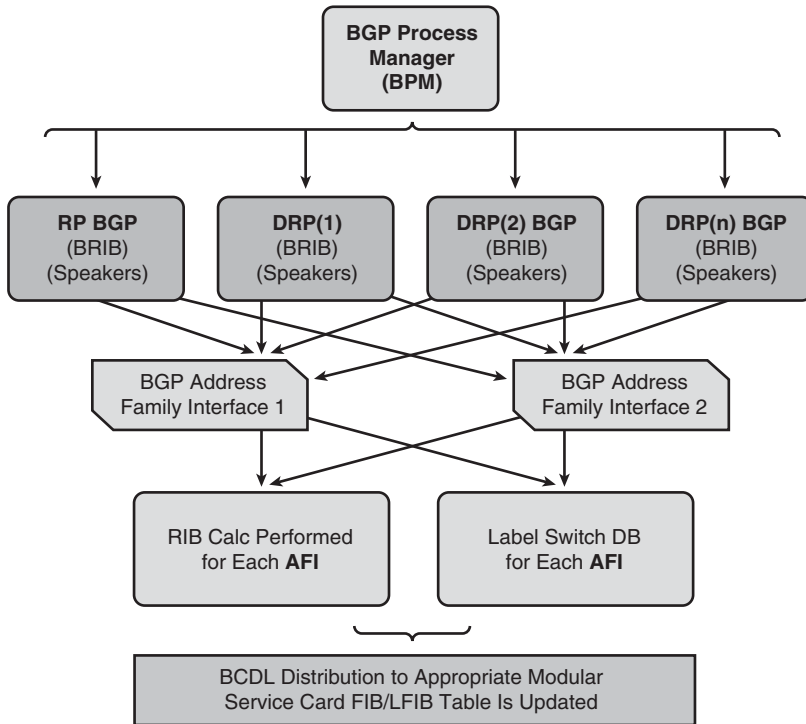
BGP Process Manager (BPM)

RP BGP (BRIB) (Speakers)

DRP(1) (BRIB) (Speakers)

DRP(2) BGP (BRIB) (Speakers)

DRP(n) BGP (BRIB) (Speakers)

BGP Address Family Interface 1

BGP Address Family Interface 2

RIB Calc Performed for Each AFI

Label Switch DB for Each AFI

BCDL Distribution to Appropriate Modular Service Card FIB/LFIB Table Is Updated